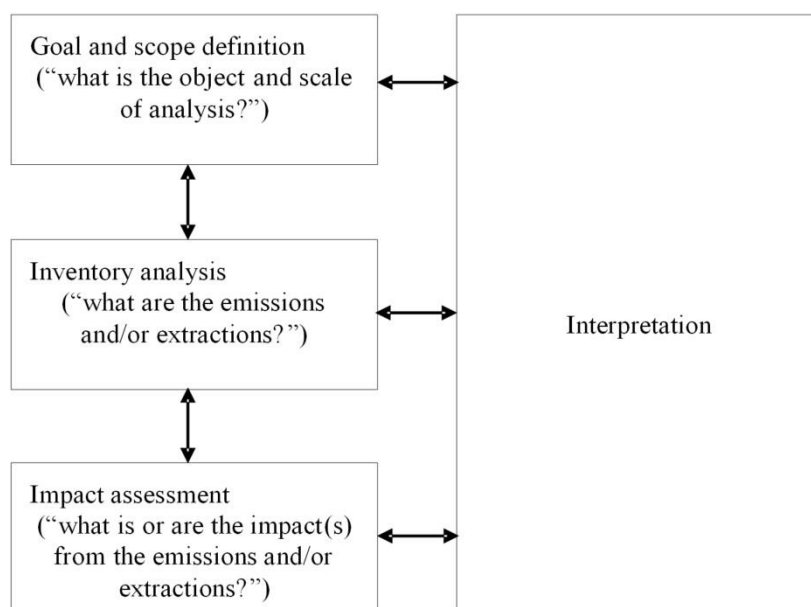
Goal and scope definition
("what is the object and scale of analysis?")

Inventory analysis
("what are the emissions and/or extractions?")

Impact assessment
("what is or are the impact(s) from the emissions and/or extractions?")

Interpretation